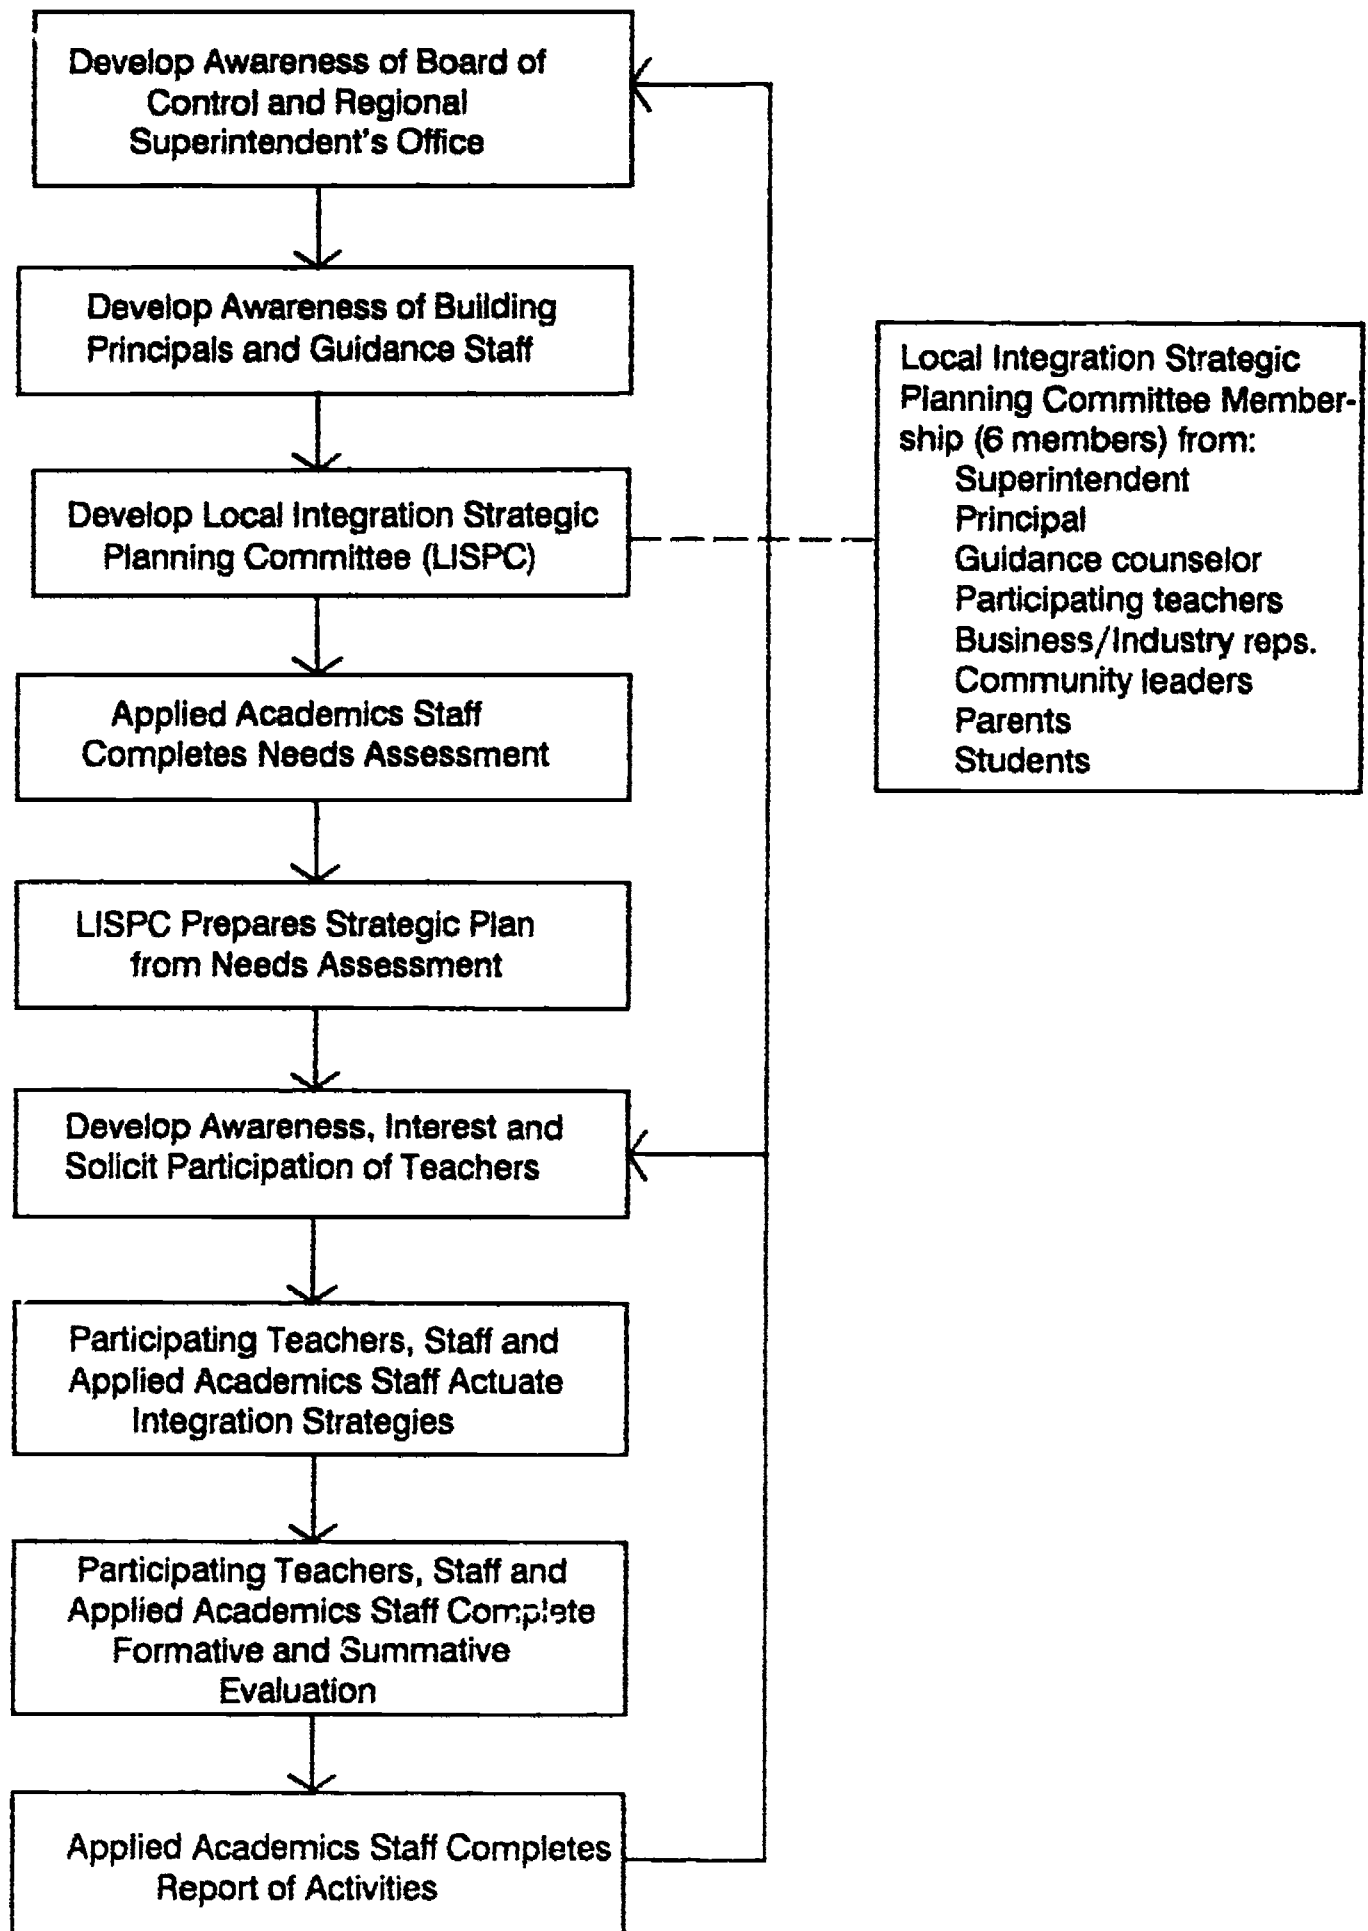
Develop Awareness of Board of Control and Regional Superintendent's Office

Develop Awareness of Building Principals and Guidance Staff

Develop Local Integration Strategic Planning Committee (LISPC)

Applied Academics Staff Completes Needs Assessment

LISPC Prepares Strategic Plan from Needs Assessment

Develop Awareness, Interest and Solicit Participation of Teachers

Participating Teachers, Staff and Applied Academics Staff Actuate Integration Strategies

Participating Teachers, Staff and Applied Academics Staff Complete Formative and Summative Evaluation

Applied Academics Staff Completes Report of Activities

Local Integration Strategic Planning Committee Membership (6 members) from:
Superintendent
Principal
Guidance counselor
Participating teachers
Business/Industry reps.
Community leaders
Parents
Students